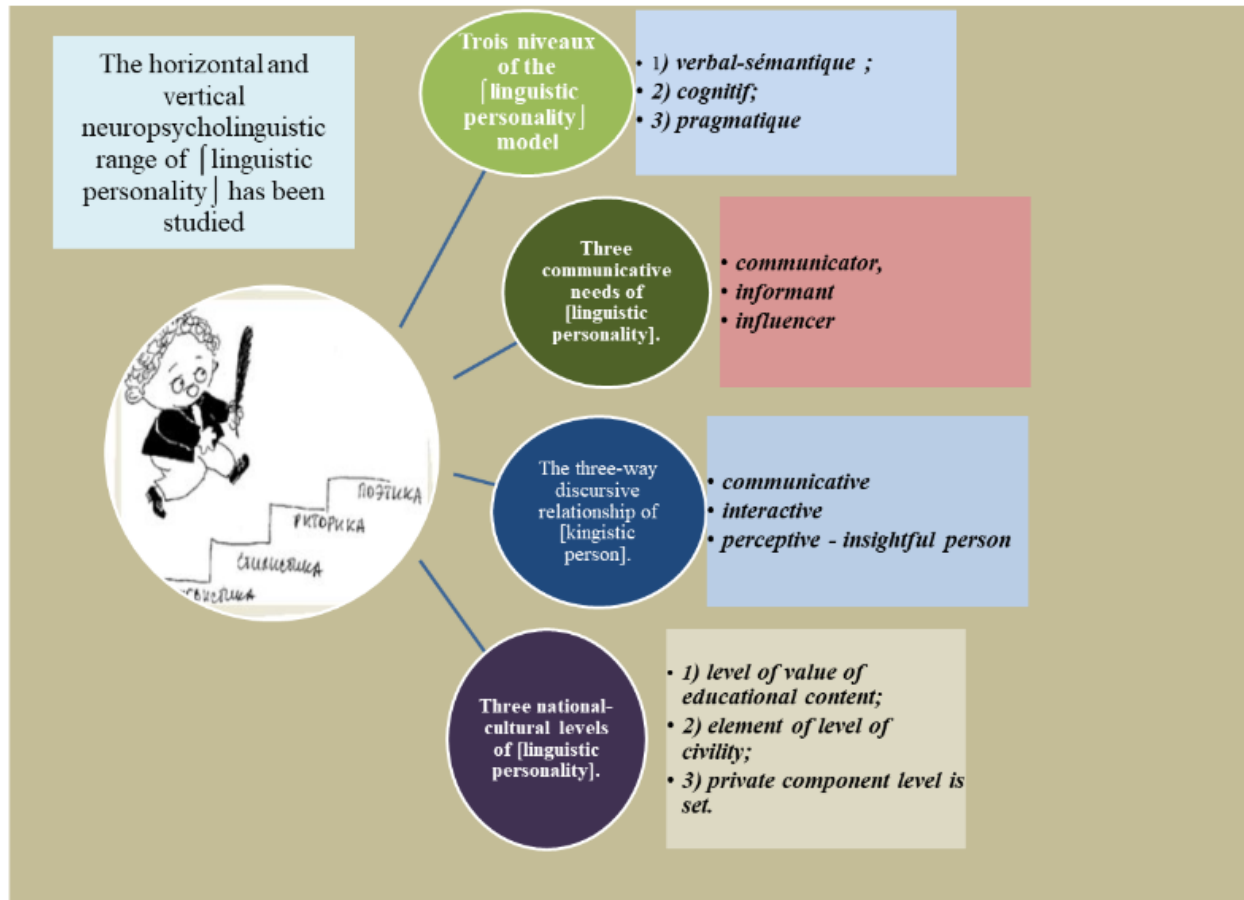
The horizontal and vertical neuropsycholinguistic range of ⌈linguistic personality⌋ has been studied

Trois niveaux of the ⌈linguistic personality⌋ model

• 1) verbal-sémantique ;
• 2) cognitif;
• 3) pragmatique

Three communicative needs of [linguistic personality].

• communicator,
• informant
• influencer

The three-way discursive relationship of [kingistic person].

• communicative
• interactive
• perceptive - insightful person

Three national-cultural levels of [linguistic personality].

• 1) level of value of educational content;
• 2) element of level of civility;
• 3) private component level is set.

ПОЭТИКА
РИТОРИКА
СТИЛИСТИКА
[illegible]ИСТИКА